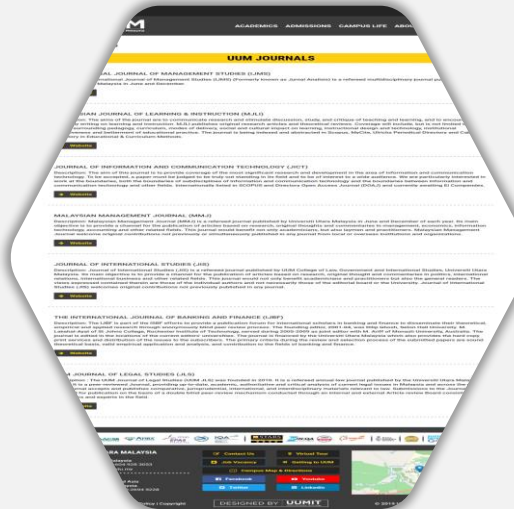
ACADEMICS ADMISSIONS CAMPUS LIFE ABO

UUM JOURNALS

INTERNATIONAL JOURNAL OF MANAGEMENT STUDIES (IJMS)

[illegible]

MALAYSIAN JOURNAL OF LEARNING & INSTRUCTION (MJLI)

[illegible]

JOURNAL OF INFORMATION AND COMMUNICATION TECHNOLOGY (JICT)

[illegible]

Website

MALAYSIAN MANAGEMENT JOURNAL (MMJ)

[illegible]

Website

JOURNAL OF INTERNATIONAL STUDIES (JIS)

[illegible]

Website

THE INTERNATIONAL JOURNAL OF BANKING AND FINANCE (IJBF)

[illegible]

Website

UUM JOURNAL OF LEGAL STUDIES (JLS)

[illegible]

Contact Us
Virtual Tour
Job Vacancy
Getting to UUM
Campus Map & Directions
Facebook
Youtube
Twitter
LinkedIn

DESIGNED BY UUMIT